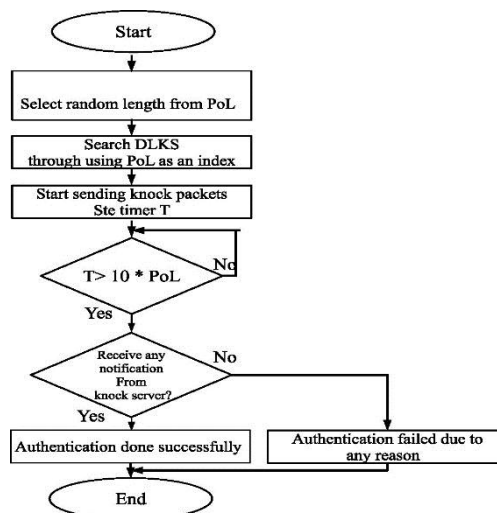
Start

Select random length from PoL

Search DLKS through using PoL as an index

Start sending knock packets Ste timer T

T> 10 * PoL

No

Yes

Receive any notification From knock server?

No

Yes

Authentication done successfully

Authentication failed due to any reason

End